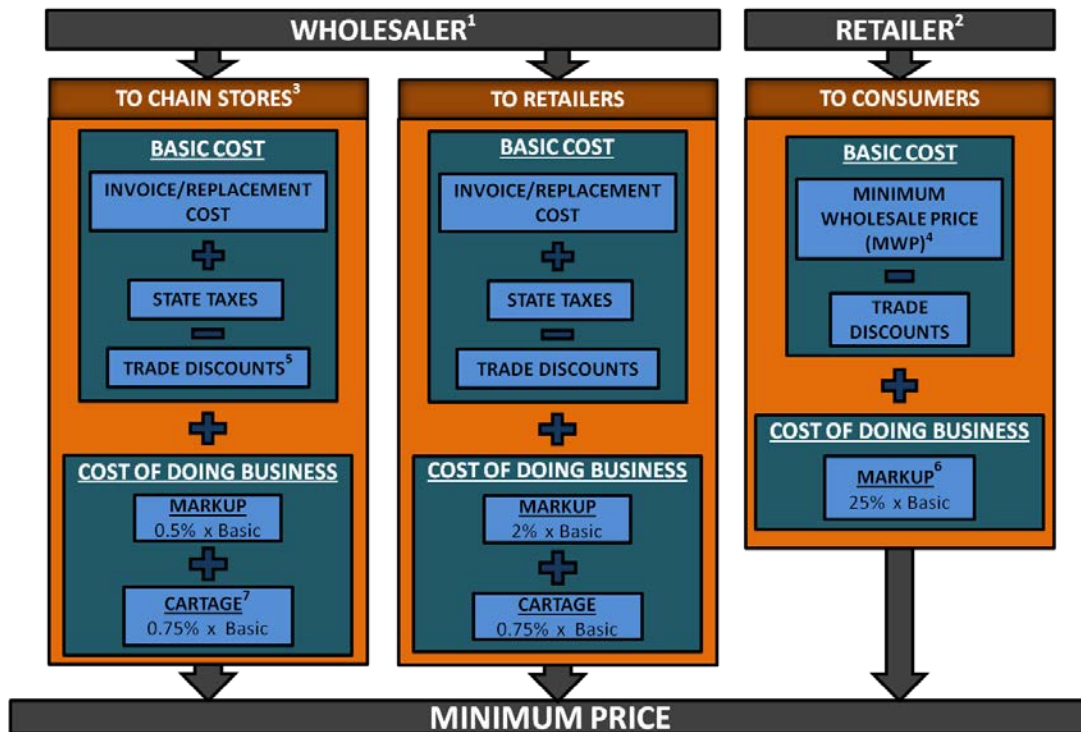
WHOLESALER$^1$

RETAILER$^2$

TO CHAIN STORES$^3$

BASIC COST

INVOICE/REPLACEMENT COST

+

STATE TAXES

−

TRADE DISCOUNTS$^5$

+

COST OF DOING BUSINESS

MARKUP

0.5% x Basic

+

CARTAGE$^7$

0.75% x Basic

TO RETAILERS

BASIC COST

INVOICE/REPLACEMENT COST

+

STATE TAXES

−

TRADE DISCOUNTS

+

COST OF DOING BUSINESS

MARKUP

2% x Basic

+

CARTAGE

0.75% x Basic

TO CONSUMERS

BASIC COST

MINIMUM WHOLESALE PRICE (MWP)$^4$

−

TRADE DISCOUNTS

+

COST OF DOING BUSINESS

MARKUP$^6$

25% x Basic

MINIMUM PRICE